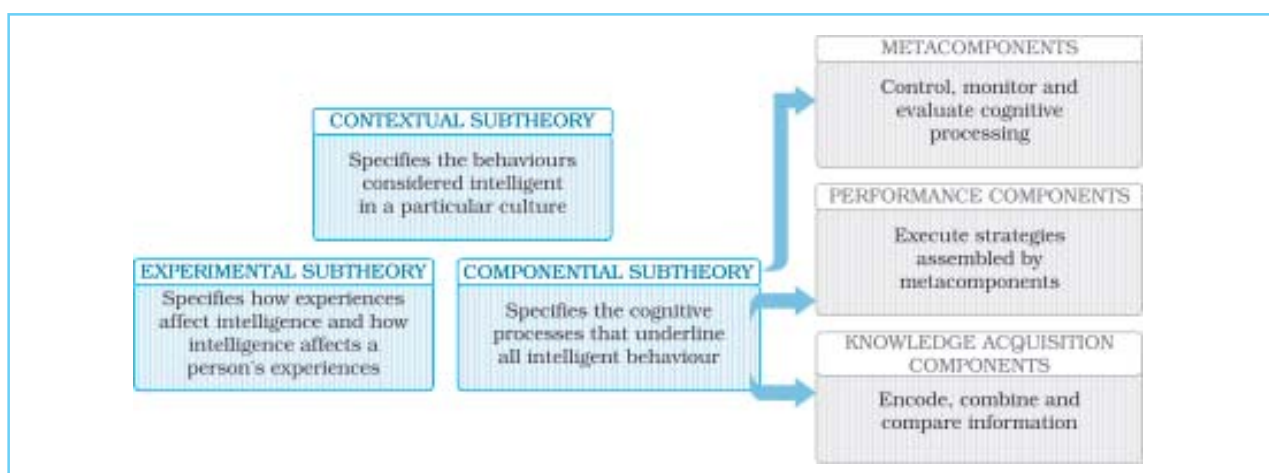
CONTEXTUAL SUBTHEORY

Specifies the behaviours considered intelligent in a particular culture

EXPERIMENTAL SUBTHEORY

Specifies how experiences affect intelligence and how intelligence affects a person's experiences

COMPONENTIAL SUBTHEORY

Specifies the cognitive processes that underline all intelligent behaviour

METACOMPONENTS

Control, monitor and evaluate cognitive processing

PERFORMANCE COMPONENTS

Execute strategies assembled by metacomponents

KNOWLEDGE ACQUISITION COMPONENTS

Encode, combine and compare information